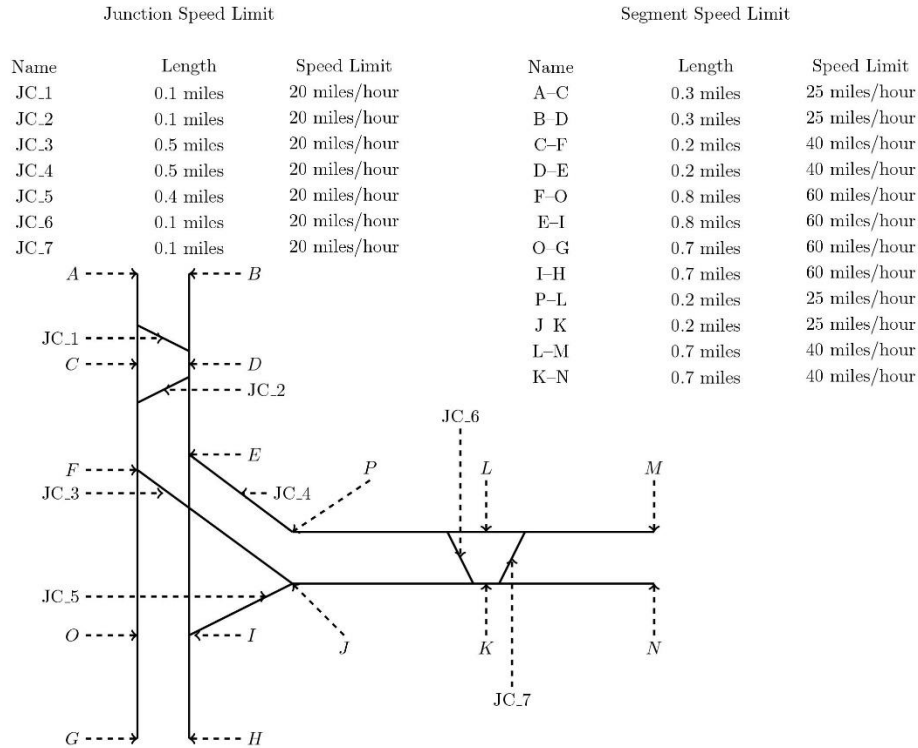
Junction Speed Limit

| Name | Length | Speed Limit |
|---|---|---|
| JC_1 | 0.1 miles | 20 miles/hour |
| JC_2 | 0.1 miles | 20 miles/hour |
| JC_3 | 0.5 miles | 20 miles/hour |
| JC_4 | 0.5 miles | 20 miles/hour |
| JC_5 | 0.4 miles | 20 miles/hour |
| JC_6 | 0.1 miles | 20 miles/hour |
| JC_7 | 0.1 miles | 20 miles/hour |

Segment Speed Limit

| Name | Length | Speed Limit |
|---|---|---|
| A–C | 0.3 miles | 25 miles/hour |
| B–D | 0.3 miles | 25 miles/hour |
| C–F | 0.2 miles | 40 miles/hour |
| D–E | 0.2 miles | 40 miles/hour |
| F–O | 0.8 miles | 60 miles/hour |
| E–I | 0.8 miles | 60 miles/hour |
| O–G | 0.7 miles | 60 miles/hour |
| I–H | 0.7 miles | 60 miles/hour |
| P–L | 0.2 miles | 25 miles/hour |
| J K | 0.2 miles | 25 miles/hour |
| L–M | 0.7 miles | 40 miles/hour |
| K–N | 0.7 miles | 40 miles/hour |

A B JC_1 C D JC_2 JC_6 E P L M F JC_3 JC_4 JC_5 O I J K N JC_7 G H